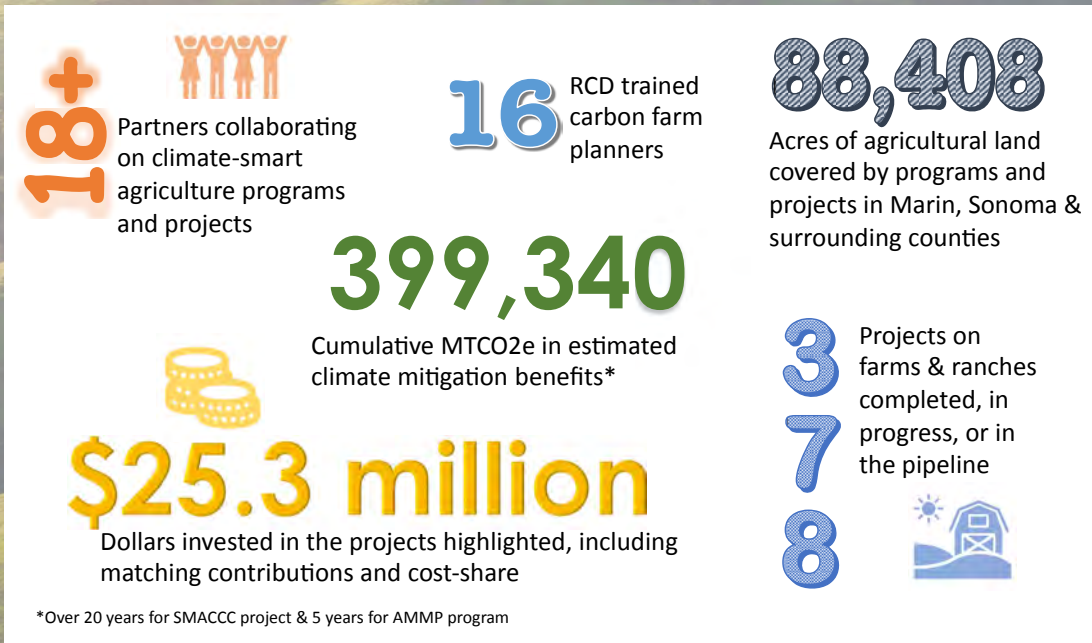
18+

Partners collaborating on climate-smart agriculture programs and projects

16 RCD trained carbon farm planners

88,408

Acres of agricultural land covered by programs and projects in Marin, Sonoma & surrounding counties

399,340

Cumulative MTCO2e in estimated climate mitigation benefits*

378

Projects on farms & ranches completed, in progress, or in the pipeline

$25.3 million

Dollars invested in the projects highlighted, including matching contributions and cost-share

*Over 20 years for SMACCC project & 5 years for AMMP program